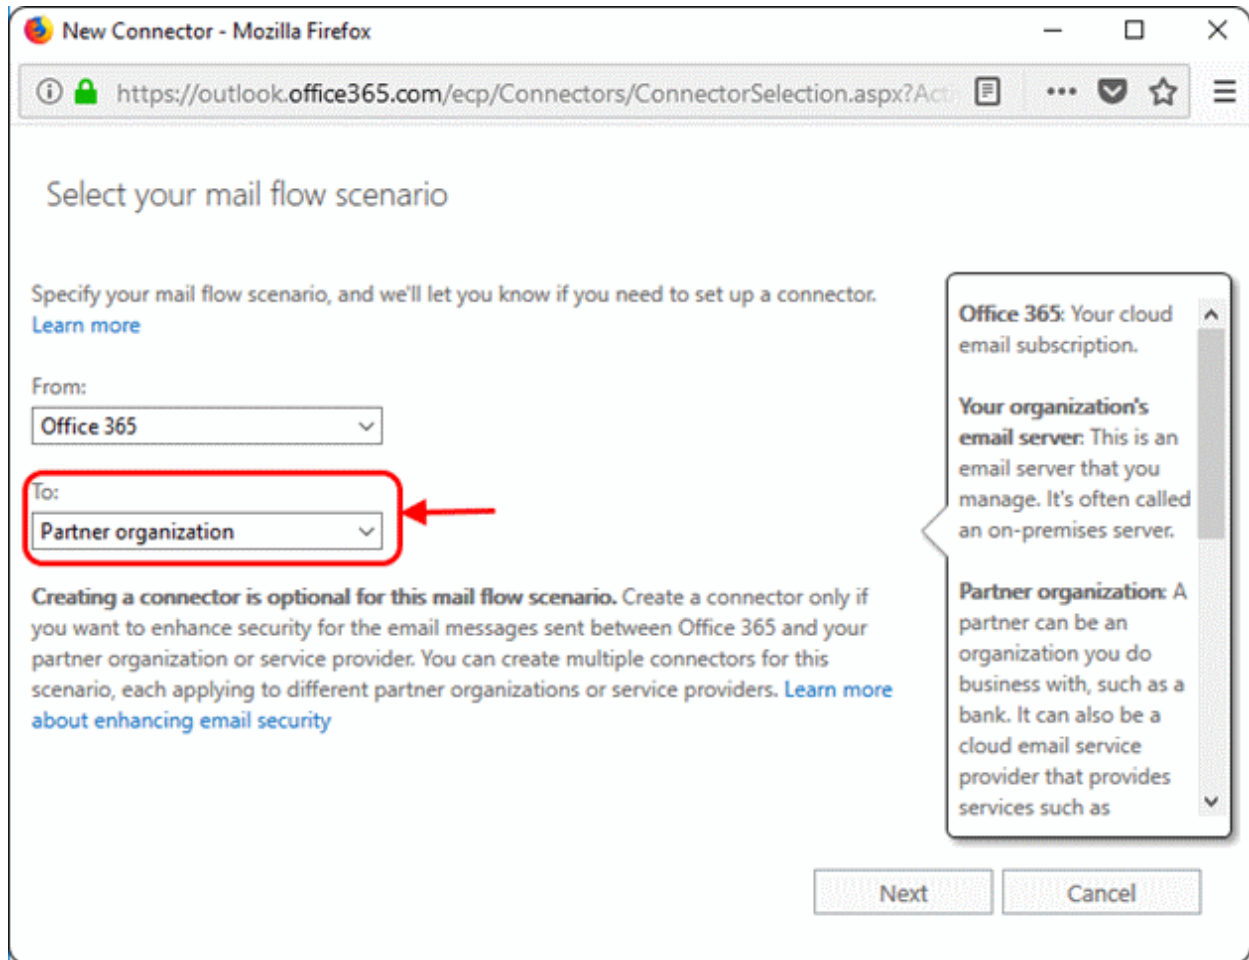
New Connector - Mozilla Firefox

https://outlook.office365.com/ecp/Connectors/ConnectorSelection.aspx?Act

Select your mail flow scenario

Specify your mail flow scenario, and we'll let you know if you need to set up a connector. Learn more

From:

Office 365

To:

Partner organization

**Creating a connector is optional for this mail flow scenario.** Create a connector only if you want to enhance security for the email messages sent between Office 365 and your partner organization or service provider. You can create multiple connectors for this scenario, each applying to different partner organizations or service providers. Learn more about enhancing email security

**Office 365**: Your cloud email subscription.

**Your organization's email server**: This is an email server that you manage. It's often called an on-premises server.

**Partner organization**: A partner can be an organization you do business with, such as a bank. It can also be a cloud email service provider that provides services such as

Next

Cancel